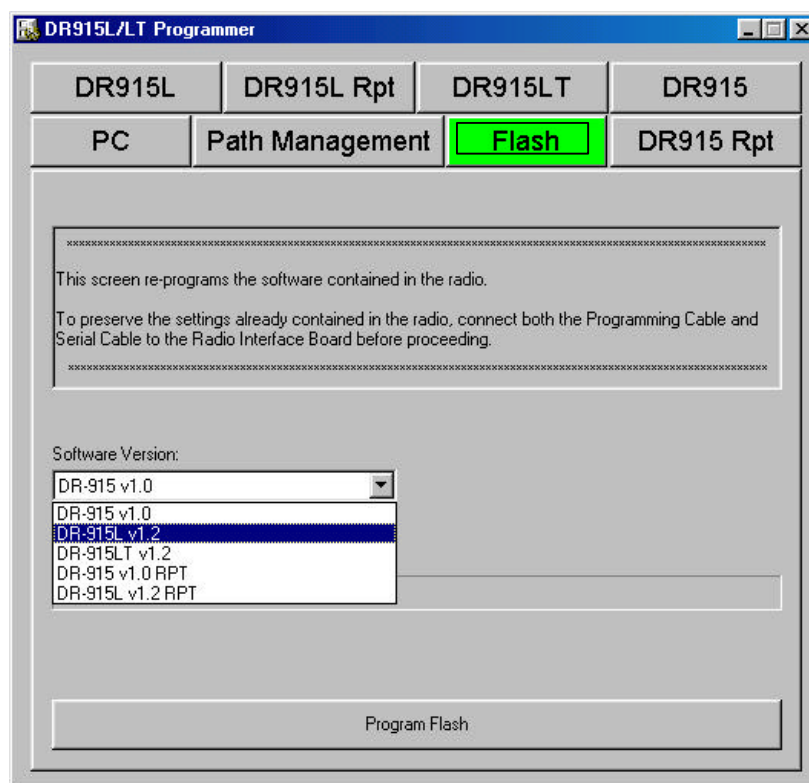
DR915L/LT Programmer

DR915L | DR915L Rpt | DR915LT | DR915

PC | Path Management | Flash | DR915 Rpt

\*\*\*\*\*\*\*\*\*\*\*\*\*\*\*\*\*\*\*\*\*\*\*\*\*\*\*\*\*\*\*\*\*\*\*\*\*\*\*\*\*\*\*\*\*\*\*\*\*\*\*\*\*\*\*\*\*\*\*\*\*\*\*\*\*\*\*\*\*\*\*\*\*\*\*\*\*\*\*\*\*\*\*\*\*\*\*\*\*\*

This screen re-programs the software contained in the radio.

To preserve the settings already contained in the radio, connect both the Programming Cable and Serial Cable to the Radio Interface Board before proceeding.

\*\*\*\*\*\*\*\*\*\*\*\*\*\*\*\*\*\*\*\*\*\*\*\*\*\*\*\*\*\*\*\*\*\*\*\*\*\*\*\*\*\*\*\*\*\*\*\*\*\*\*\*\*\*\*\*\*\*\*\*\*\*\*\*\*\*\*\*\*\*\*\*\*\*\*\*\*\*\*\*\*\*\*\*\*\*\*\*\*\*

Software Version:

DR-915 v1.0

DR-915 v1.0
DR-915L v1.2
DR-915LT v1.2
DR-915 v1.0 RPT
DR-915L v1.2 RPT

Program Flash